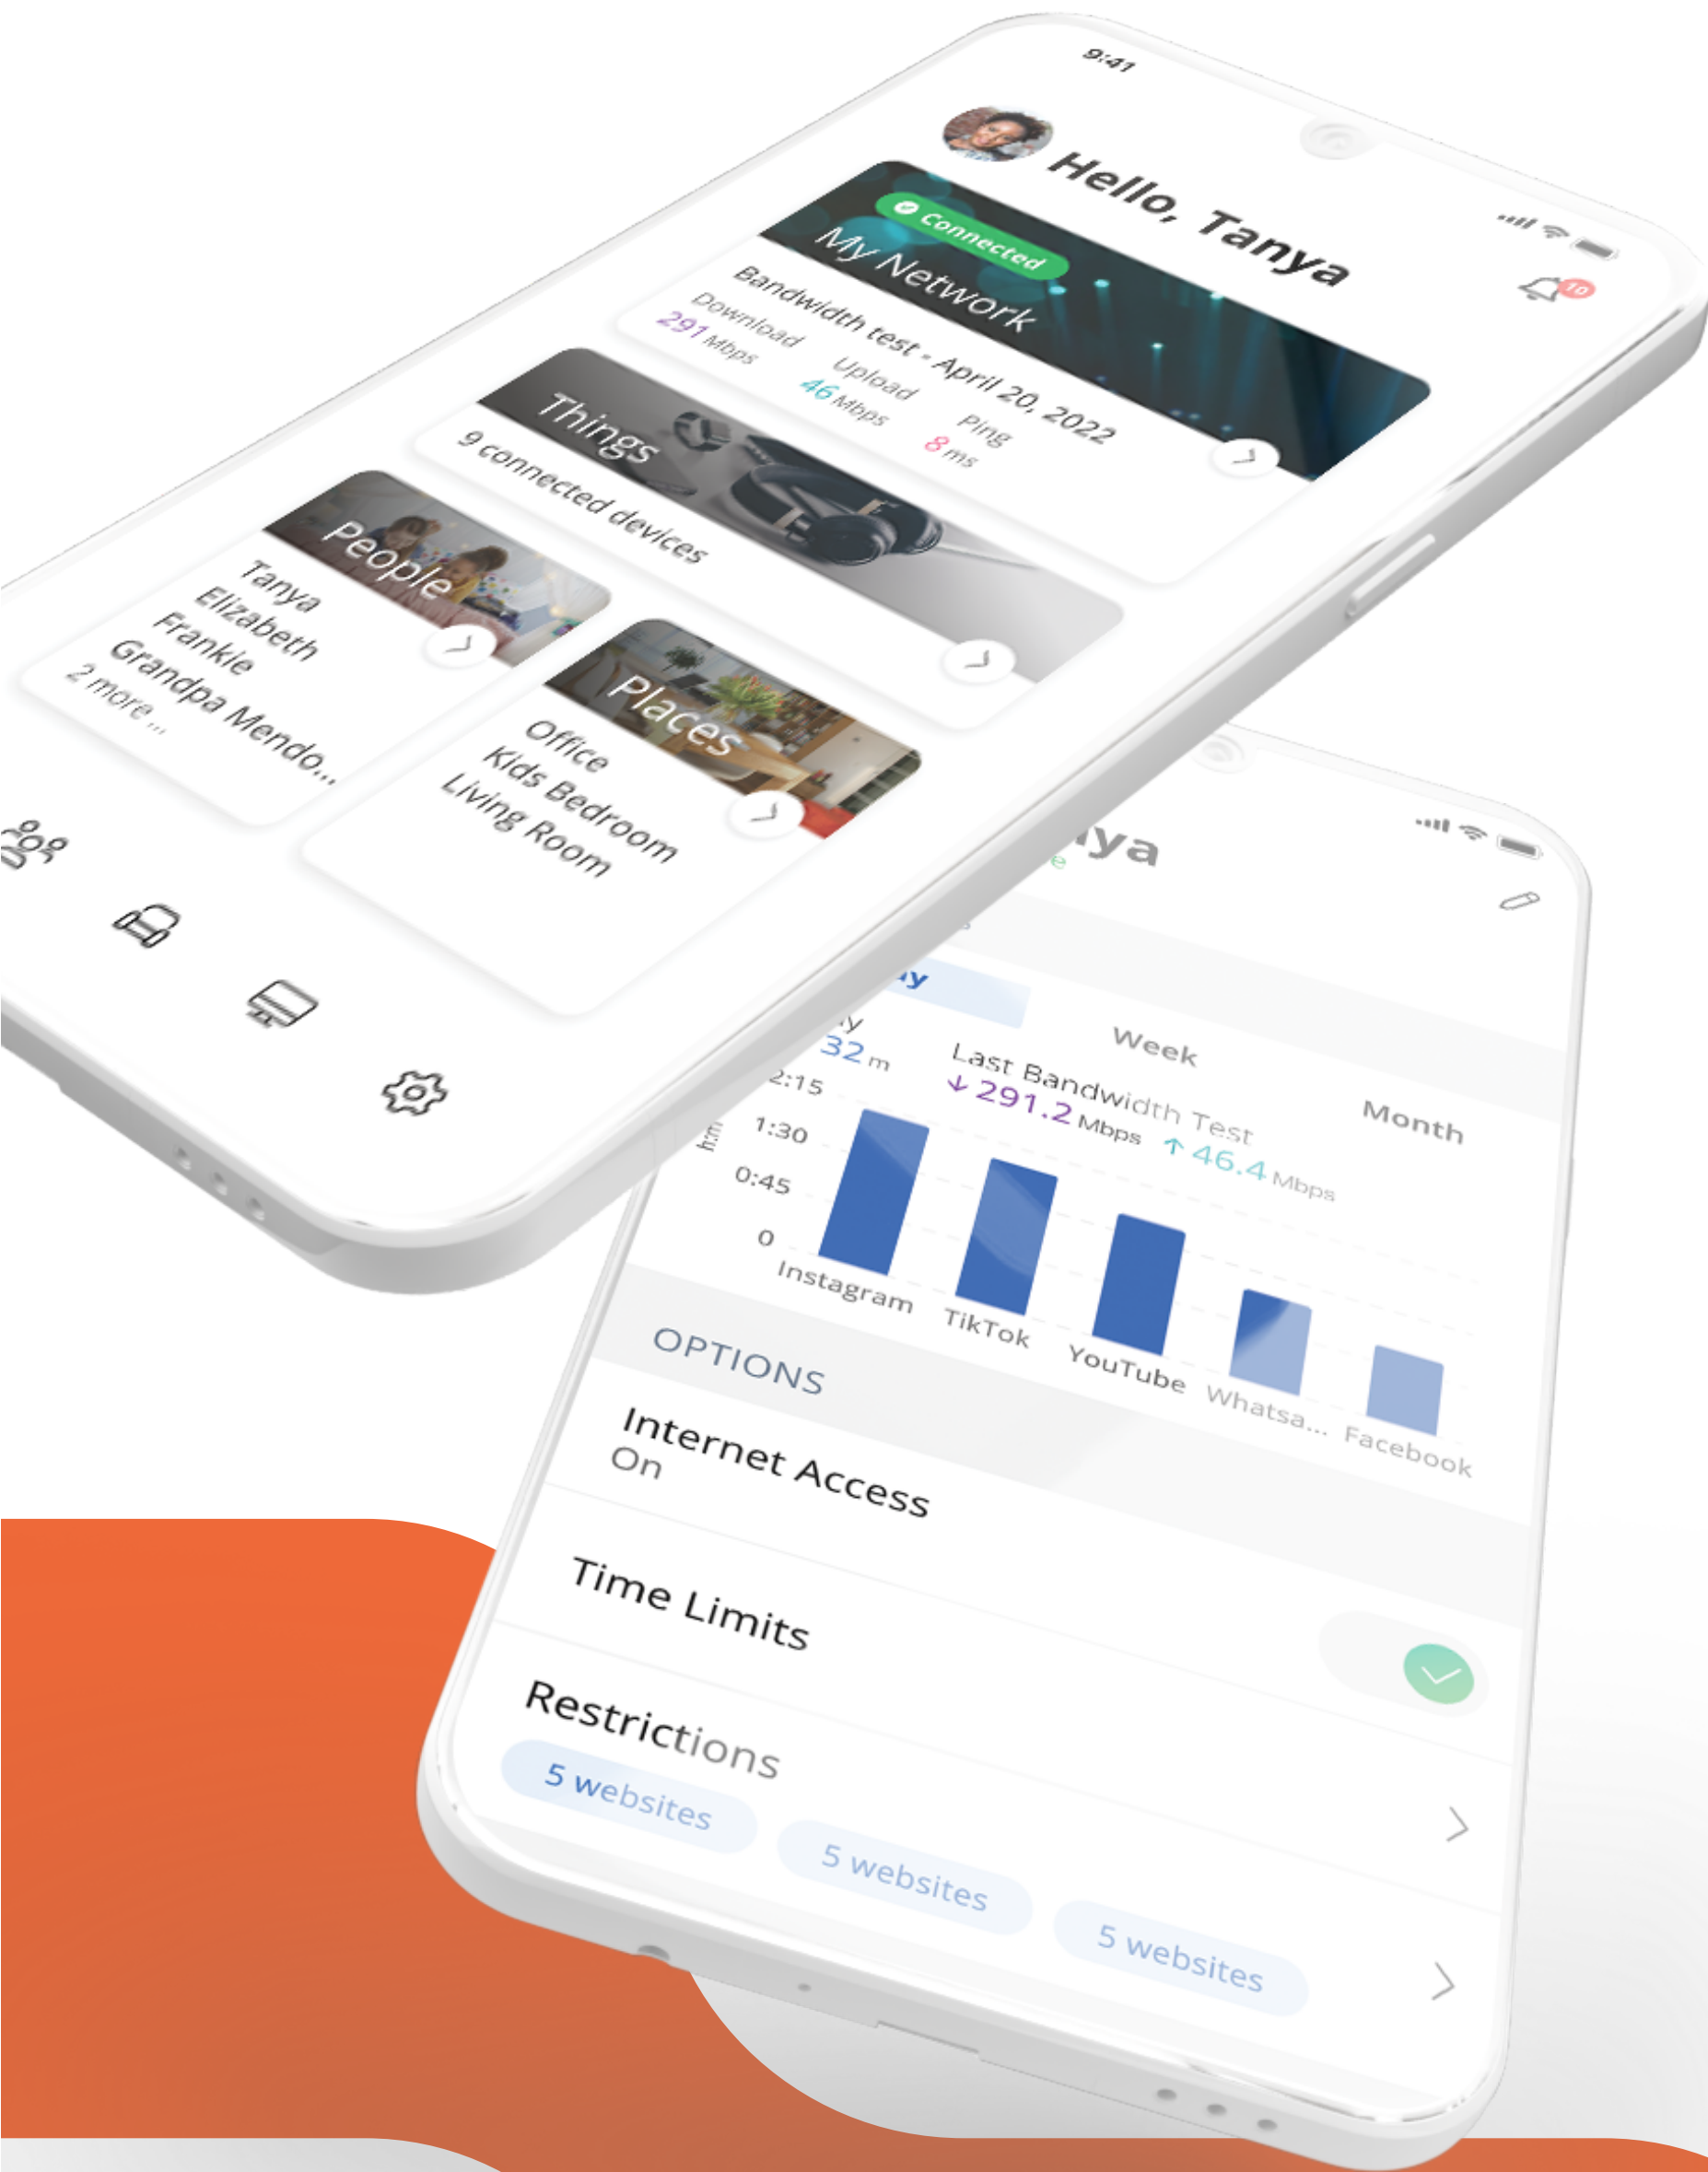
9:41

Hello, Tanya

10

Connected

My Network

Bandwidth test - April 20, 2022

Download
291 Mbps

Upload
46 Mbps

Ping
8 ms

Things

9 connected devices

People

Tanya
Elizabeth
Frankie
Grandpa Mendo...
2 more...

Places

Office
Kids Bedroom
Living Room

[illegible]ya

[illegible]y

Week

Month

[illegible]y
32 m

Last Bandwidth Test
↓ 291.2 Mbps ↑ 46.4 Mbps

2:15
1:30
0:45
0

Instagram
TikTok
YouTube
Whatsa...
Facebook

OPTIONS

Internet Access
On

Time Limits

Restrictions

5 websites
5 websites
5 websites